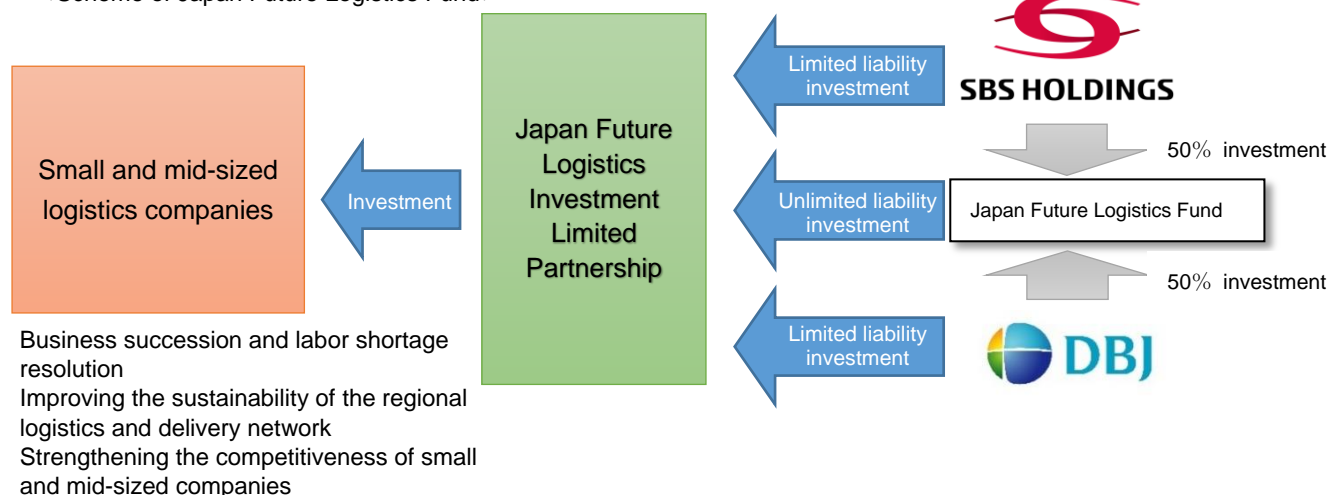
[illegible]

Small and mid-sized logistics companies

Investment

Japan Future Logistics Investment Limited Partnership

Limited liability investment

SBS HOLDINGS

50% investment

Unlimited liability investment

Japan Future Logistics Fund

50% investment

Limited liability investment

DBJ

Business succession and labor shortage resolution
Improving the sustainability of the regional logistics and delivery network
Strengthening the competitiveness of small and mid-sized companies